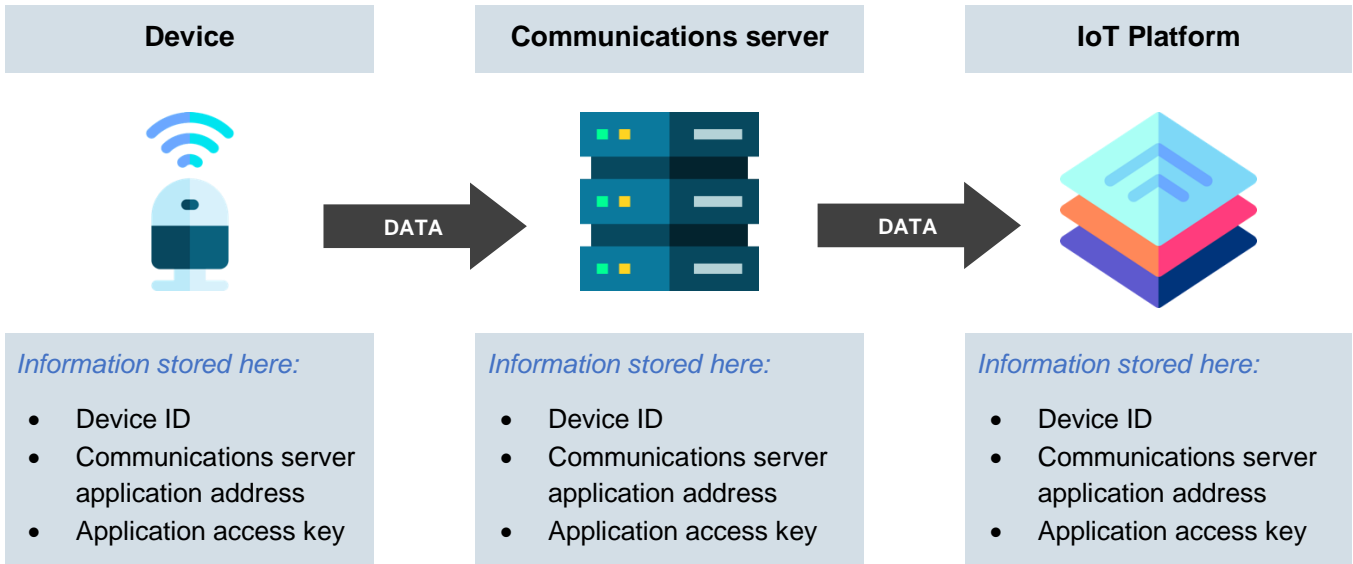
Device

Communications server

IoT Platform

DATA

DATA

*Information stored here:*

- Device ID
- Communications server application address
- Application access key

*Information stored here:*

- Device ID
- Communications server application address
- Application access key

*Information stored here:*

- Device ID
- Communications server application address
- Application access key